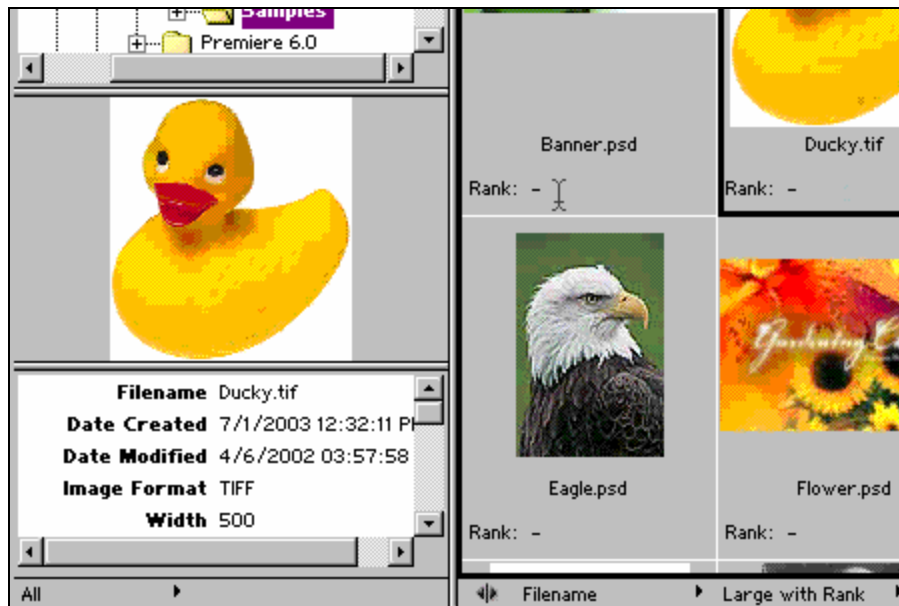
Samples

Premiere 6.0

Banner.psd

Rank: –

Ducky.tif

Rank: –

Eagle.psd

Rank: –

Flower.psd

Rank: –

| | |
|---|---|
| Filename | Ducky.tif |
| Date Created | 7/1/2003 12:32:11 P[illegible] |
| Date Modified | 4/6/2002 03:57:58 |
| Image Format | TIFF |
| Width | 500 |

All

Filename

Large with Rank